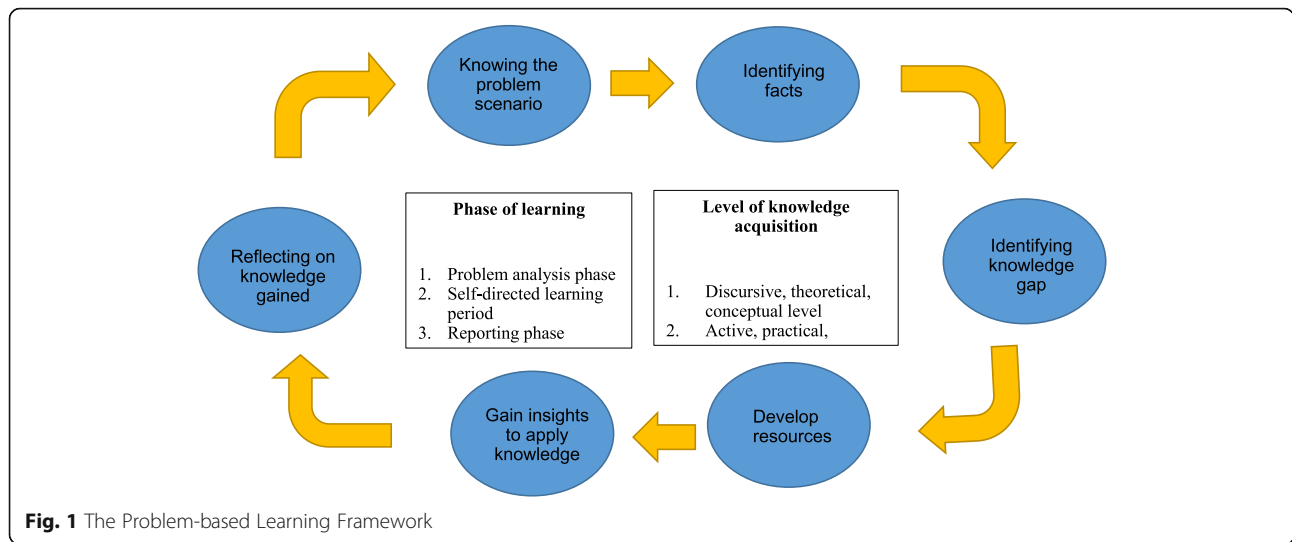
Knowing the problem scenario

Identifying facts

Identifying knowledge gap

Develop resources

Gain insights to apply knowledge

Reflecting on knowledge gained

**Phase of learning**

1. Problem analysis phase
2. Self-directed learning period
3. Reporting phase

**Level of knowledge acquisition**

1. Discursive, theoretical, conceptual level
2. Active, practical,

**Fig. 1** The Problem-based Learning Framework